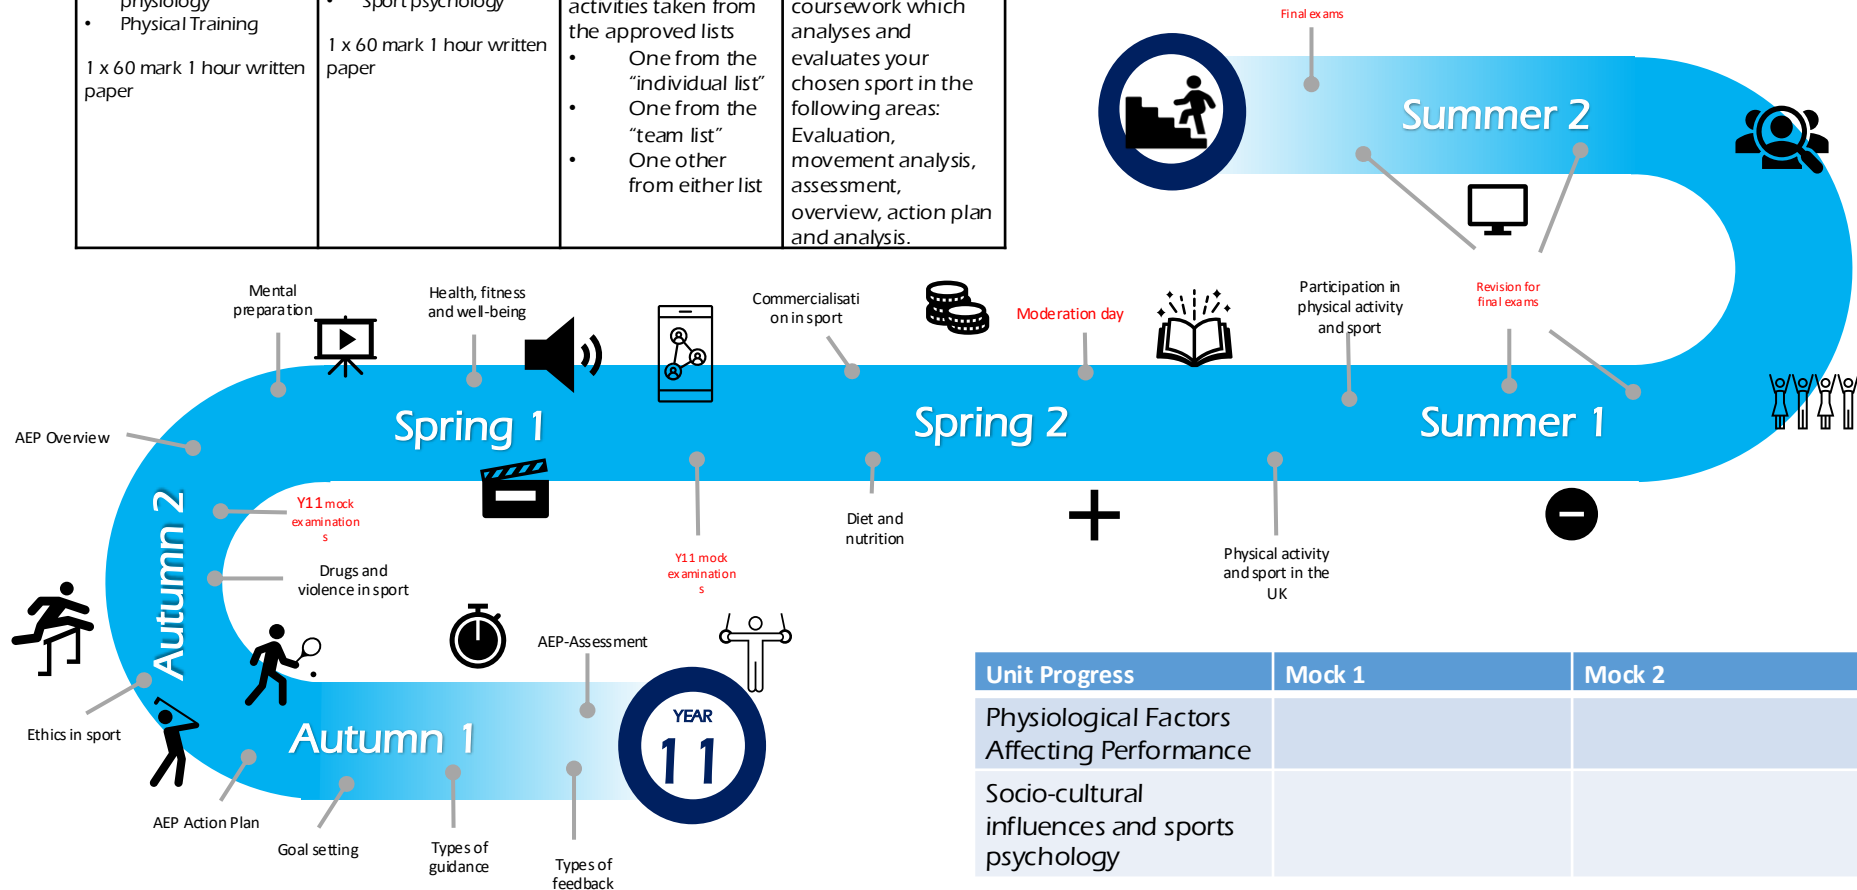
| physiology • Physical Training 1 x 60 mark 1 hour written paper | • Sport psychology 1 x 60 mark 1 hour written paper | activities taken from the approved lists • One from the "individual list" • One from the "team list" • One other from either list | coursework which analyses and evaluates your chosen sport in the following areas: Evaluation, movement analysis, assessment, overview, action plan and analysis. |
|---|---|---|---|

Final exams

Summer 2

Mental preparation

Health, fitness and well-being

Commercialisation in sport

Moderation day

Participation in physical activity and sport

Revision for final exams

AEP Overview

Spring 1

Spring 2

Summer 1

Y11 mock examinations

Diet and nutrition

Y11 mock examinations

Drugs and violence in sport

Physical activity and sport in the UK

Autumn 2

AEP-Assessment

YEAR 11

Autumn 1

Ethics in sport

AEP Action Plan

Goal setting

Types of guidance

Types of feedback

| Unit Progress | Mock 1 | Mock 2 |
|---|---|---|
| Physiological Factors Affecting Performance | | |
| Socio-cultural influences and sports psychology | | |